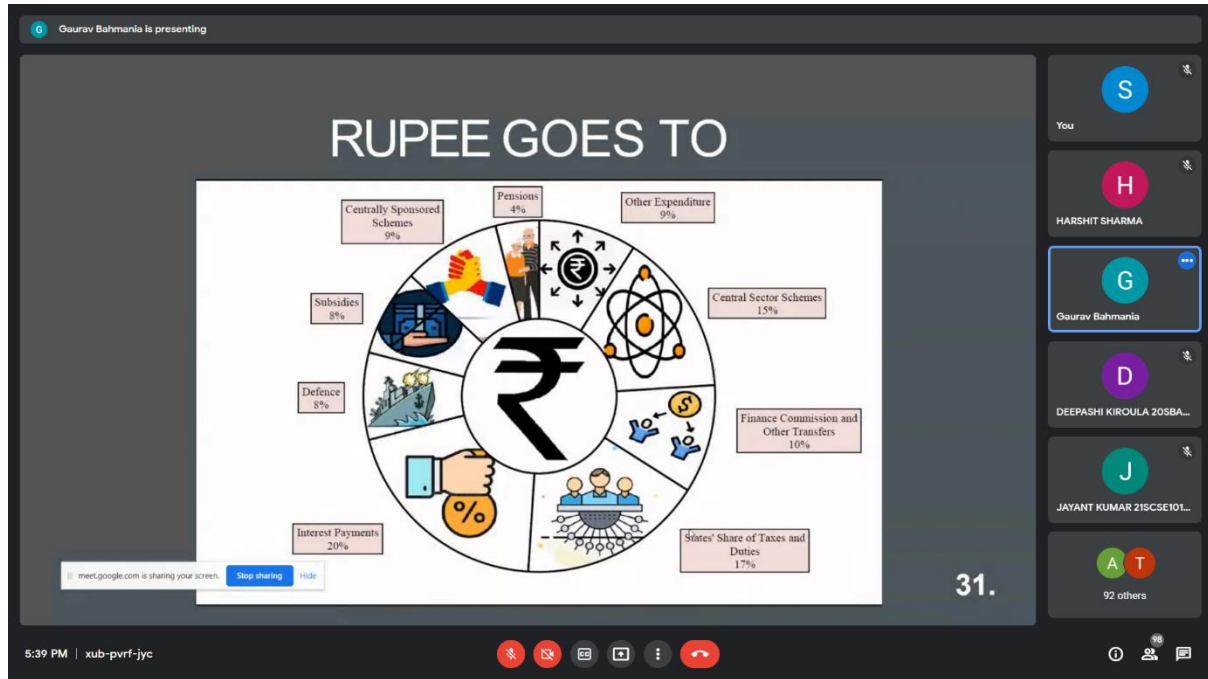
G Gaurav Bahmania is presenting

RUPEE GOES TO

Centrally Sponsored Schemes 9%

Pensions 4%

Other Expenditure 9%

Subsidies 8%

Central Sector Schemes 15%

Defence 8%

Finance Commission and Other Transfers 10%

Interest Payments 20%

States' Share of Taxes and Duties 17%

₹

%

31.

meet.google.com is sharing your screen. Stop sharing Hide

S You

H HARSHIT SHARMA

G Gaurav Bahmania

D DEEPASHI KIROULA 20SBA...

J JAYANT KUMAR 21SCSE101...

A T 92 others

5:39 PM | xub-pvrf-jyc

98